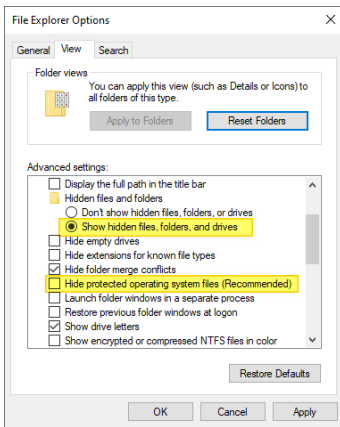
File Explorer Options

General View Search

Folder views

You can apply this view (such as Details or Icons) to all folders of this type.

Apply to Folders

Reset Folders

Advanced settings:

Display the full path in the title bar

Hidden files and folders

Don't show hidden files, folders, or drives

Show hidden files, folders, and drives

Hide empty drives

Hide extensions for known file types

Hide folder merge conflicts

Hide protected operating system files (Recommended)

Launch folder windows in a separate process

Restore previous folder windows at logon

Show drive letters

Show encrypted or compressed NTFS files in color

Restore Defaults

OK Cancel Apply